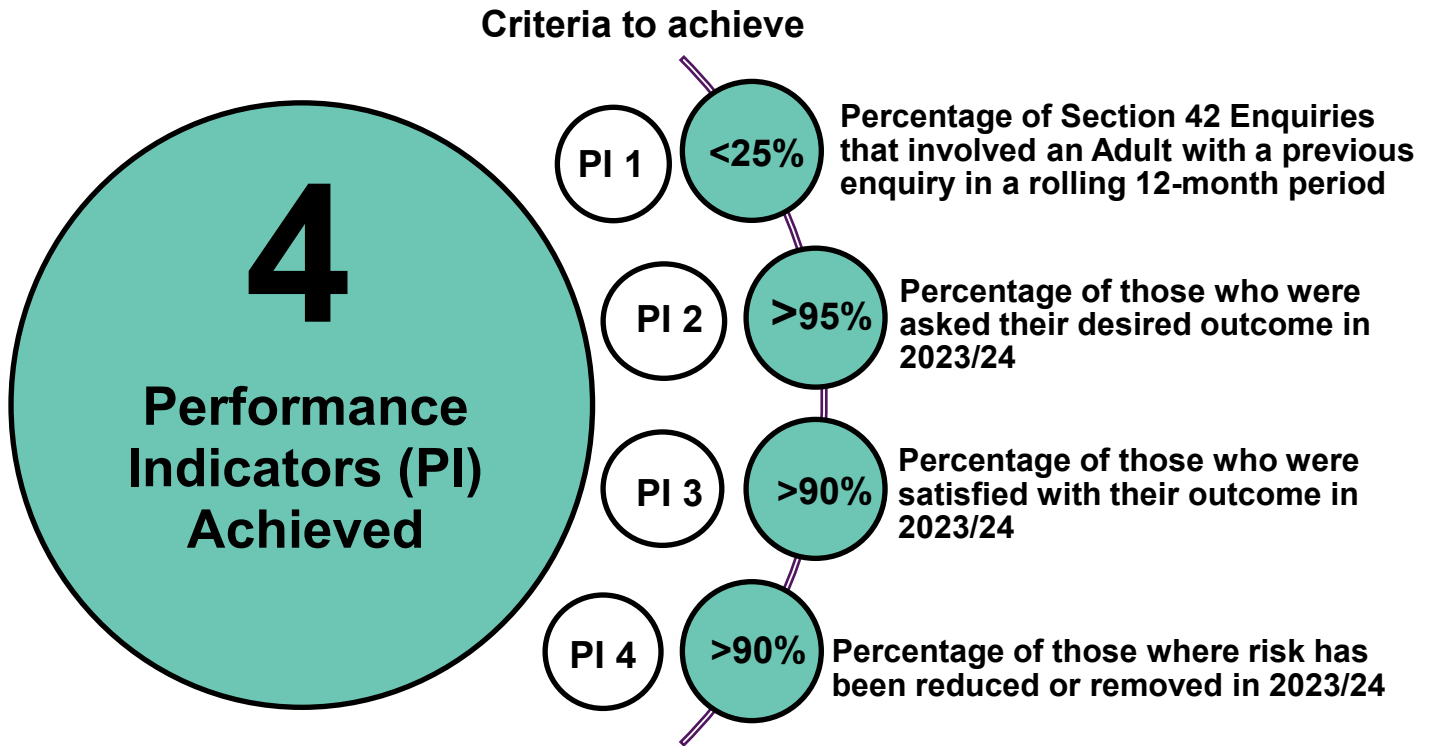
4

Performance Indicators (PI) Achieved

Criteria to achieve

PI 1

<25%

Percentage of Section 42 Enquiries that involved an Adult with a previous enquiry in a rolling 12-month period

PI 2

>95%

Percentage of those who were asked their desired outcome in 2023/24

PI 3

>90%

Percentage of those who were satisfied with their outcome in 2023/24

PI 4

>90%

Percentage of those where risk has been reduced or removed in 2023/24